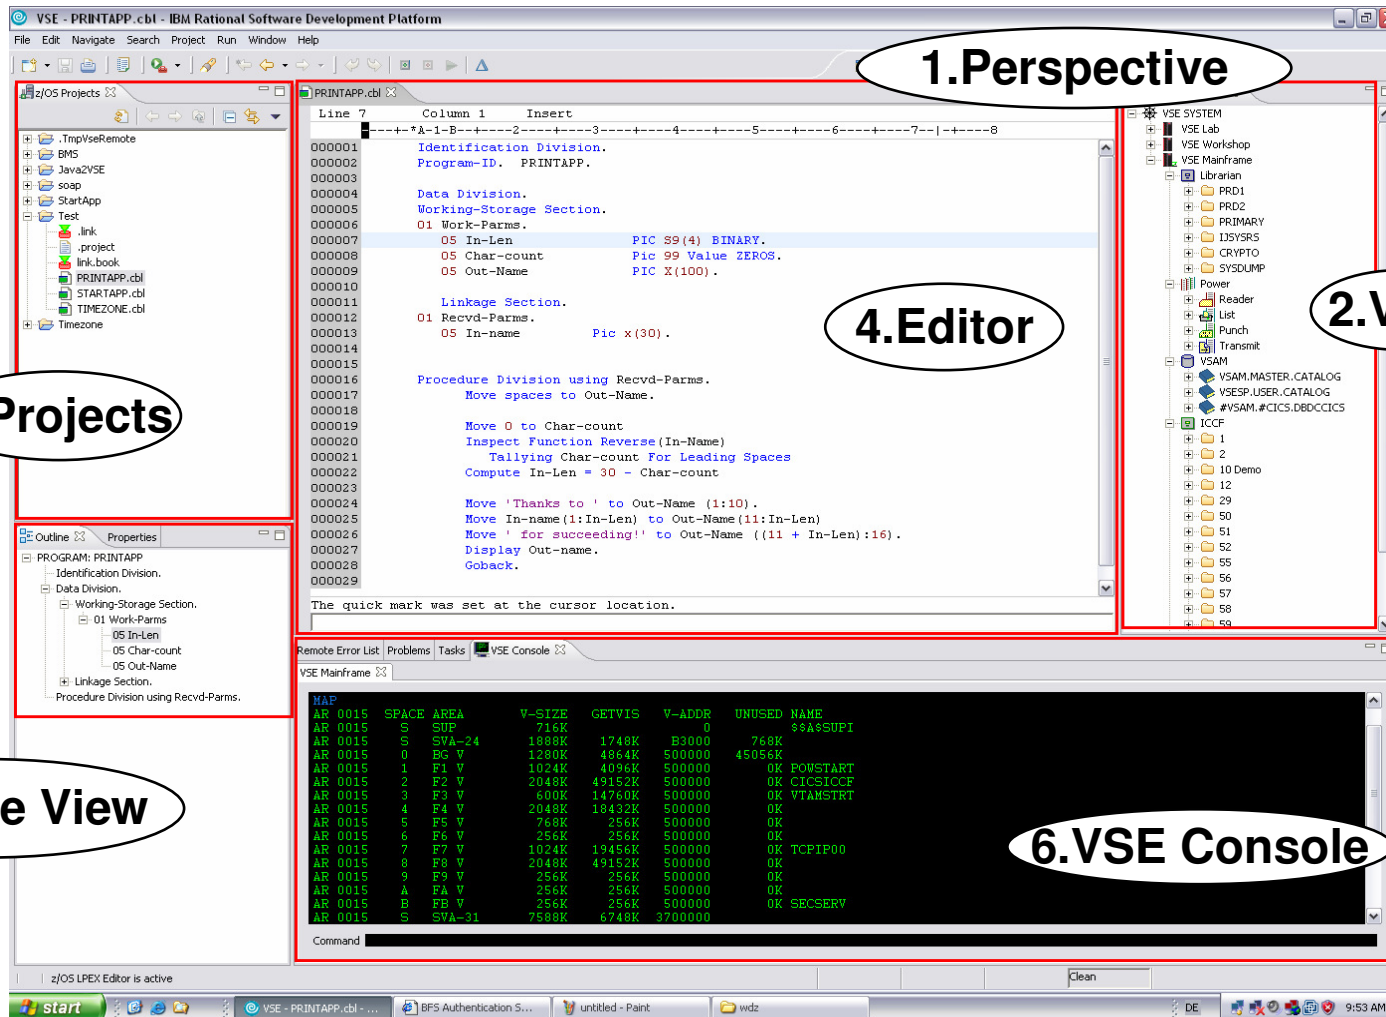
VSE - PRINTAPP.cbl - IBM Rational Software Development Platform

File Edit Navigate Search Project Run Window Help

1.Perspective

z/OS Projects

.TmpVseRemote
BMS
Java2VSE
soap
StartApp
Test
.link
.project
link.book
PRINTAPP.cbl
STARTAPP.cbl
TIMEZONE.cbl
Timezone

Projects

PRINTAPP.cbl

Line 7 Column 1 Insert

----+-*A-1-B--+----2----+----3----+----4----+----5----+----6----+----7--|-+----8

000001 Identification Division.
000002 Program-ID. PRINTAPP.
000003
000004 Data Division.
000005 Working-Storage Section.
000006 01 Work-Parms.
000007 05 In-Len PIC S9(4) BINARY.
000008 05 Char-count Pic 99 Value ZEROS.
000009 05 Out-Name PIC X(100).
000010
000011 Linkage Section.
000012 01 Recvd-Parms.
000013 05 In-name Pic x(30).
000014
000015
000016 Procedure Division using Recvd-Parms.
000017 Move spaces to Out-Name.
000018
000019 Move 0 to Char-count
000020 Inspect Function Reverse(In-Name)
000021 Tallying Char-count For Leading Spaces
000022 Compute In-Len = 30 - Char-count
000023
000024 Move 'Thanks to ' to Out-Name (1:10).
000025 Move In-name(1:In-Len) to Out-Name(11:In-Len)
000026 Move ' for succeeding!' to Out-Name ((11 + In-Len):16).
000027 Display Out-name.
000028 Goback.
000029

The quick mark was set at the cursor location.

4.Editor

VSE SYSTEM
VSE Lab
VSE Workshop
VSE Mainframe
Librarian
PRD1
PRD2
PRIMARY
IJSYSRS
CRYPTO
SYSDUMP
Power
Reader
List
Punch
Transmit
VSAM
VSAM.MASTER.CATALOG
VSESP.USER.CATALOG
#VSAM.#CICS.DBDCCICS
ICCF
1
2
10 Demo
12
29
50
51
52
55
56
57
58
59

2.V

Outline Properties

PROGRAM: PRINTAPP
Identification Division.
Data Division.
Working-Storage Section.
01 Work-Parms
05 In-Len
05 Char-count
05 Out-Name
Linkage Section.
Procedure Division using Recvd-Parms.

e View

Remote Error List Problems Tasks VSE Console

VSE Mainframe

MAP
AR 0015 SPACE AREA V-SIZE GETVIS V-ADDR UNUSED NAME
AR 0015 S SUP 716K 0 $$A$SUPI
AR 0015 S SVA-24 1888K 1748K B3000 768K
AR 0015 0 BG V 1280K 4864K 500000 45056K
AR 0015 1 F1 V 1024K 4096K 500000 0K POWSTART
AR 0015 2 F2 V 2048K 49152K 500000 0K CICSICCF
AR 0015 3 F3 V 600K 14760K 500000 0K VTAMSTRT
AR 0015 4 F4 V 2048K 18432K 500000 0K
AR 0015 5 F5 V 768K 256K 500000 0K
AR 0015 6 F6 V 256K 256K 500000 0K
AR 0015 7 F7 V 1024K 19456K 500000 0K TCPIP00
AR 0015 8 F8 V 2048K 49152K 500000 0K
AR 0015 9 F9 V 256K 256K 500000 0K
AR 0015 A FA V 256K 256K 500000 0K
AR 0015 B FB V 256K 256K 500000 0K SECSERV
AR 0015 S SVA-31 7588K 6748K 3700000

6.VSE Console

Command

z/OS LPEX Editor is active

Clean

start VSE - PRINTAPP.cbl - ... BFS Authentication S... untitled - Paint wdz DE 9:53 AM